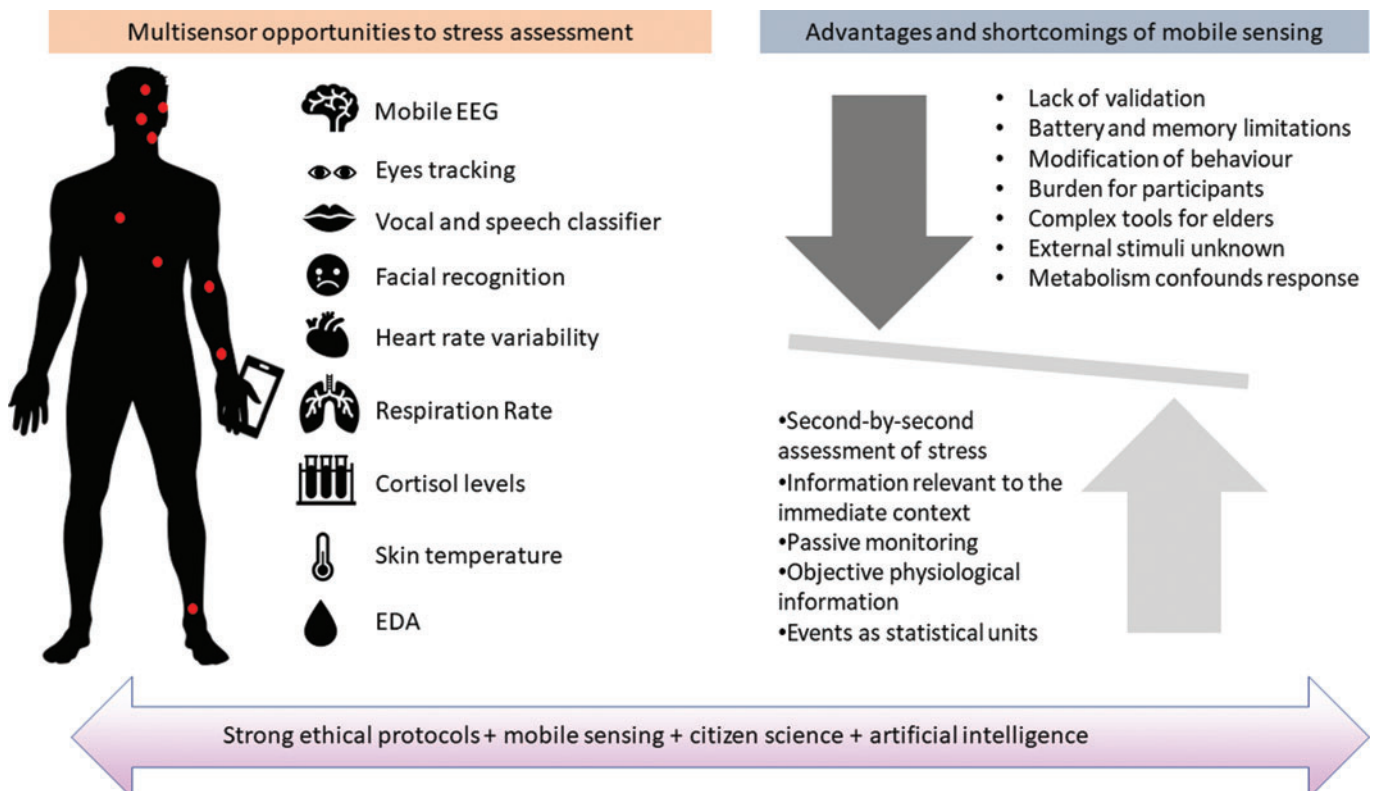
Multisensor opportunities to stress assessment

Mobile EEG

Eyes tracking

Vocal and speech classifier

Facial recognition

Heart rate variability

Respiration Rate

Cortisol levels

Skin temperature

EDA

Advantages and shortcomings of mobile sensing

• Lack of validation
• Battery and memory limitations
• Modification of behaviour
• Burden for participants
• Complex tools for elders
• External stimuli unknown
• Metabolism confounds response

•Second-by-second assessment of stress
•Information relevant to the immediate context
•Passive monitoring
•Objective physiological information
•Events as statistical units

Strong ethical protocols + mobile sensing + citizen science + artificial intelligence